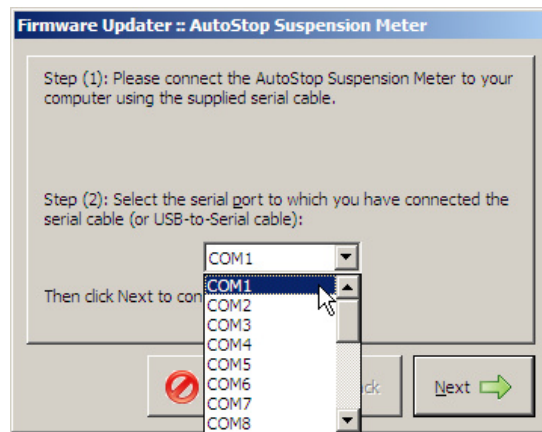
Firmware Updater :: AutoStop Suspension Meter

Step (1): Please connect the AutoStop Suspension Meter to your computer using the supplied serial cable.

Step (2): Select the serial port to which you have connected the serial cable (or USB-to-Serial cable):

COM1

Then click Next to con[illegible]

COM1
COM2
COM3
COM4
COM5
COM6
COM7
COM8

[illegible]ck

Next